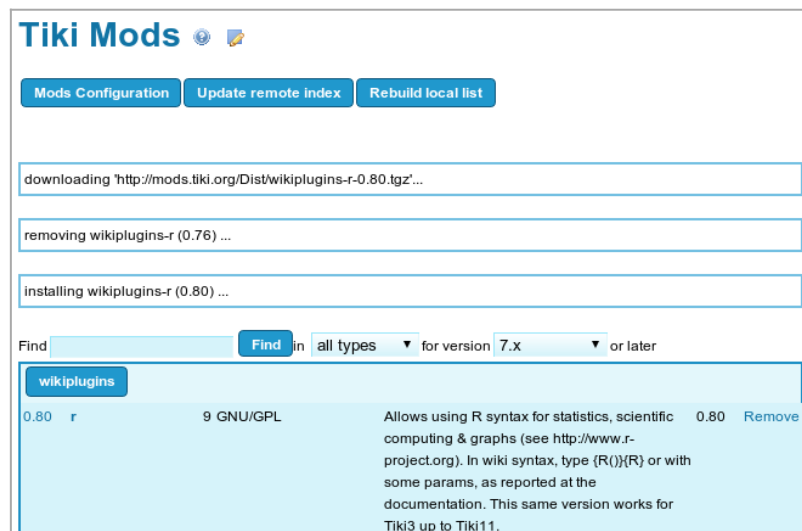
Tiki Mods

Mods Configuration | Update remote index | Rebuild local list

downloading 'http://mods.tiki.org/Dist/wikiplugins-r-0.80.tgz'...

removing wikiplugins-r (0.76) ...

installing wikiplugins-r (0.80) ...

Find [ ] Find in all types for version 7.x or later

wikiplugins

| | | | | | |
|---|---|---|---|---|---|
| 0.80 | r | 9 GNU/GPL | Allows using R syntax for statistics, scientific computing & graphs (see http://www.r-project.org). In wiki syntax, type {R()}{R} or with some params, as reported at the documentation. This same version works for Tiki3 up to Tiki11. | 0.80 | Remove |